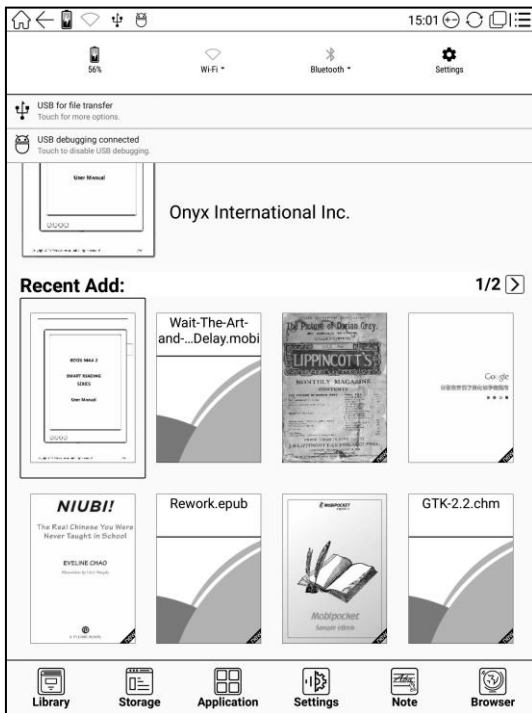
15:01

56%

Wi-Fi *

Bluetooth *

Settings

USB for file transfer
Touch for more options.

USB debugging connected
Touch to disable USB debugging.

User Manual

Onyx International Inc.

Recent Add:

1/2

BOOX MAX 2
SMART READING SERIES
User Manual

Wait-The-Art-and-...Delay.mobi

The Picture of Dorian Gray

LIPPINCOTT'S

MONTHLY MAGAZINE

Google

NIUBI!

The Real Chinese You Were Never Taught in School

EVELINE CHAO

Rework.epub

MOBIPOCKET

Mobipocket

GTK-2.2.chm

Library

Storage

Application

Settings

Note

Browser